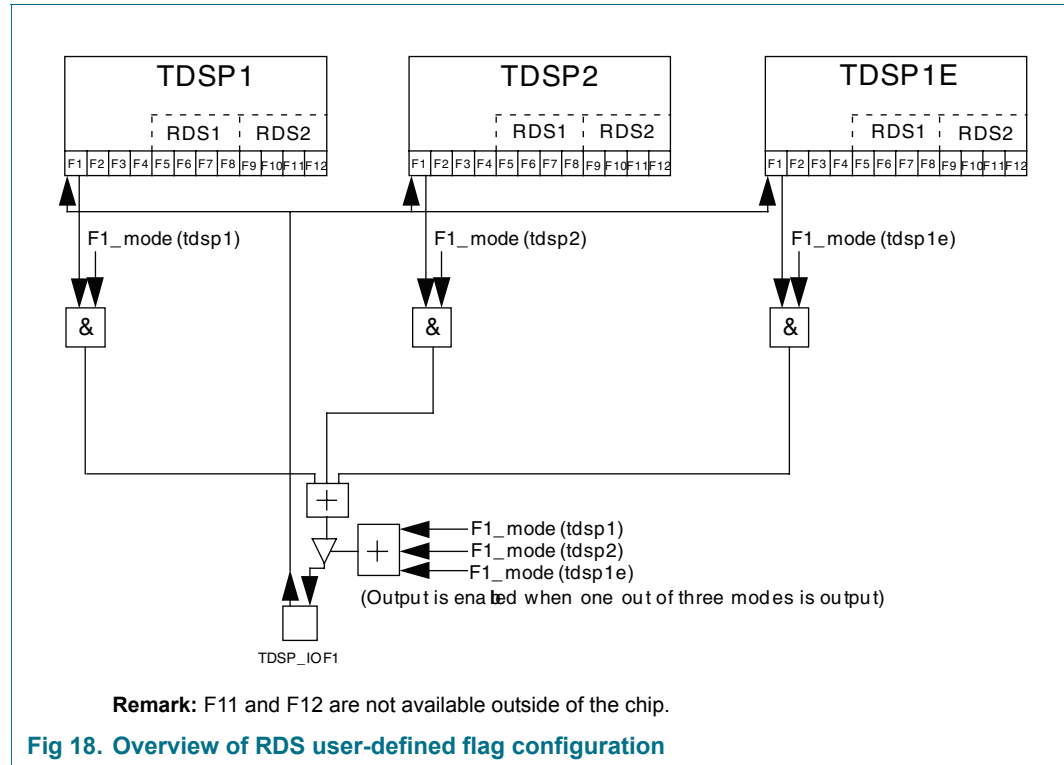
TDSP1

RDS1 RDS2

F1 F2 F3 F4 F5 F6 F7 F8 F9 F10 F11 F12

TDSP2

RDS1 RDS2

F1 F2 F3 F4 F5 F6 F7 F8 F9 F10 F11 F12

TDSP1E

RDS1 RDS2

F1 F2 F3 F4 F5 F6 F7 F8 F9 F10 F11 F12

F1_mode (tdsp1)

F1_mode (tdsp2)

F1_mode (tdsp1e)

&

&

&

+

+

F1_mode (tdsp1)

F1_mode (tdsp2)

F1_mode (tdsp1e)

(Output is enabled when one out of three modes is output)

TDSP_IOF1

**Remark:** F11 and F12 are not available outside of the chip.

**Fig 18. Overview of RDS user-defined flag configuration**